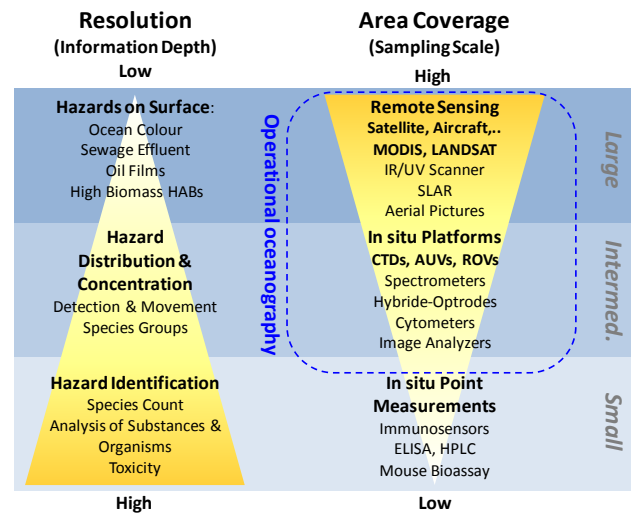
Resolution
(Information Depth)
Low

Hazards on Surface:
Ocean Colour
Sewage Effluent
Oil Films
High Biomass HABs

Hazard Distribution & Concentration
Detection & Movement
Species Groups

Hazard Identification
Species Count
Analysis of Substances & Organisms
Toxicity

High

Operational oceanography

Area Coverage
(Sampling Scale)
High

Remote Sensing
Satellite, Aircraft,..
MODIS, LANDSAT
IR/UV Scanner
SLAR
Aerial Pictures

In situ Platforms
CTDs, AUVs, ROVs
Spectrometers
Hybride-Optrodes
Cytometers
Image Analyzers

In situ Point Measurements
Immunosensors
ELISA, HPLC
Mouse Bioassay

Low

Large
Intermed.
Small